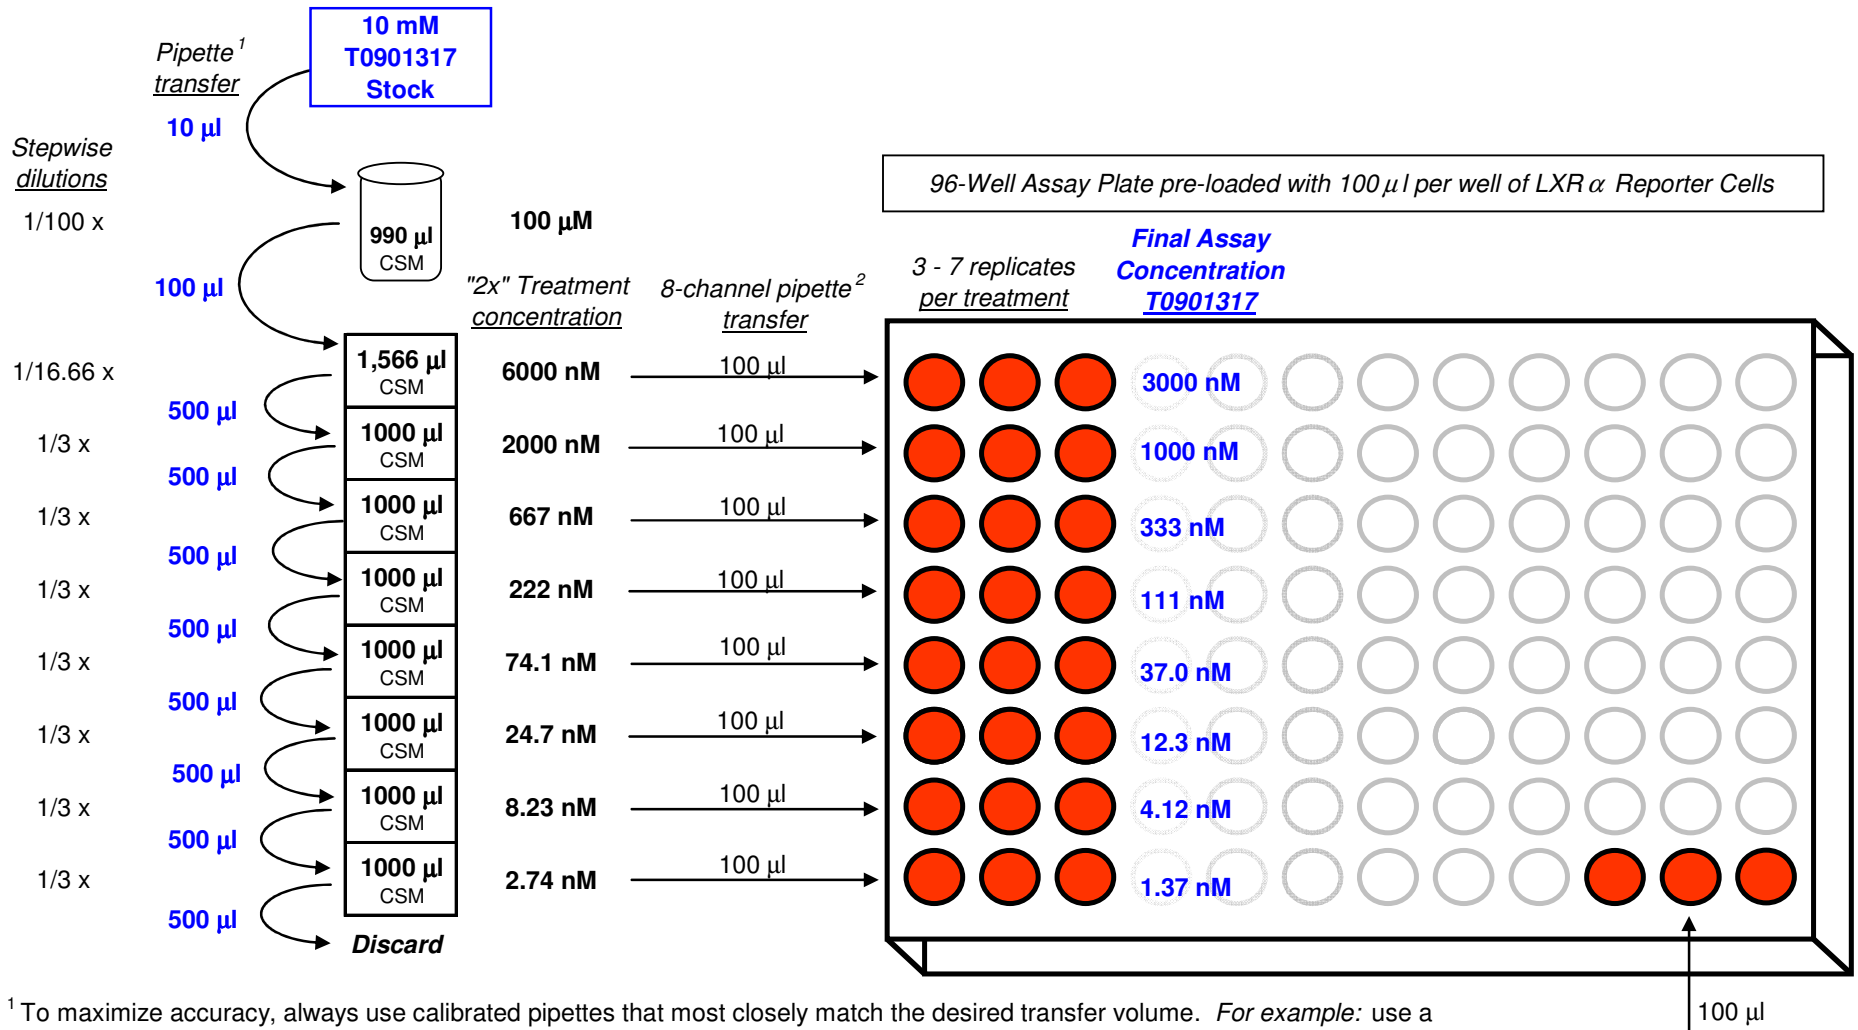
Pipette$^1$ transfer

10 mM T0901317 Stock

10 µl

Stepwise dilutions

1/100 x

990 µl CSM

100 µM

100 µl

96-Well Assay Plate pre-loaded with 100 µl per well of LXR α Reporter Cells

"2x" Treatment concentration

8-channel pipette$^2$ transfer

3 - 7 replicates per treatment

Final Assay Concentration T0901317

1/16.66 x

1,566 µl CSM

6000 nM

100 µl

3000 nM

500 µl

1/3 x

1000 µl CSM

2000 nM

100 µl

1000 nM

500 µl

1/3 x

1000 µl CSM

667 nM

100 µl

333 nM

500 µl

1/3 x

1000 µl CSM

222 nM

100 µl

111 nM

500 µl

1/3 x

1000 µl CSM

74.1 nM

100 µl

37.0 nM

500 µl

1/3 x

1000 µl CSM

24.7 nM

100 µl

12.3 nM

500 µl

1/3 x

1000 µl CSM

8.23 nM

100 µl

4.12 nM

500 µl

1/3 x

1000 µl CSM

2.74 nM

100 µl

1.37 nM

500 µl

Discard

100 µl

$^1$ To maximize accuracy, always use calibrated pipettes that most closely match the desired transfer volume. For example: use a